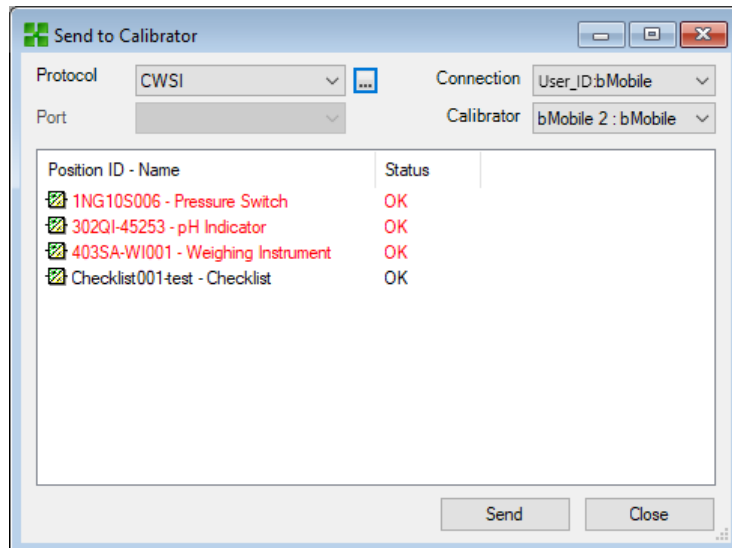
Send to Calibrator

Protocol CWSI ...
Port
Connection User_ID:bMobile
Calibrator bMobile 2 : bMobile

| Position ID - Name | Status |
|---|---|
| 1NG10S006 - Pressure Switch | OK |
| 302QI-45253 - pH Indicator | OK |
| 403SA-WI001 - Weighing Instrument | OK |
| Checklist001-test - Checklist | OK |

Send Close